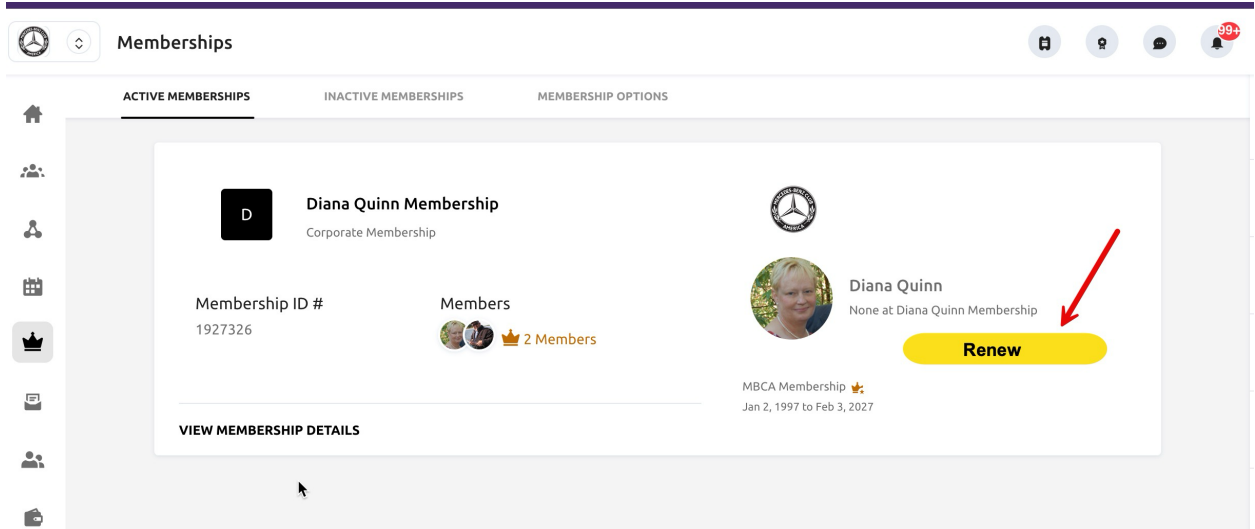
Memberships

99+

ACTIVE MEMBERSHIPS

INACTIVE MEMBERSHIPS

MEMBERSHIP OPTIONS

D

Diana Quinn Membership

Corporate Membership

Membership ID #
1927326

Members
2 Members

VIEW MEMBERSHIP DETAILS

MERCEDES-BENZ CLUB AMERICA

Diana Quinn

None at Diana Quinn Membership

Renew

MBCA Membership
Jan 2, 1997 to Feb 3, 2027